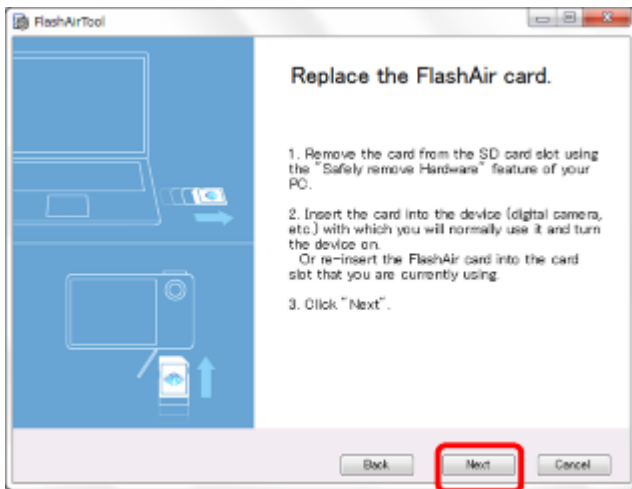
FlashAirTool

Replace the FlashAir card.

1. Remove the card from the SD card slot using the "Safely remove Hardware" feature of your PC.

2. Insert the card into the device (digital camera, etc.) with which you will normally use it and turn the device on.
Or re-insert the FlashAir card into the card slot that you are currently using.

3. Click "Next".

Back
Next
Cancel